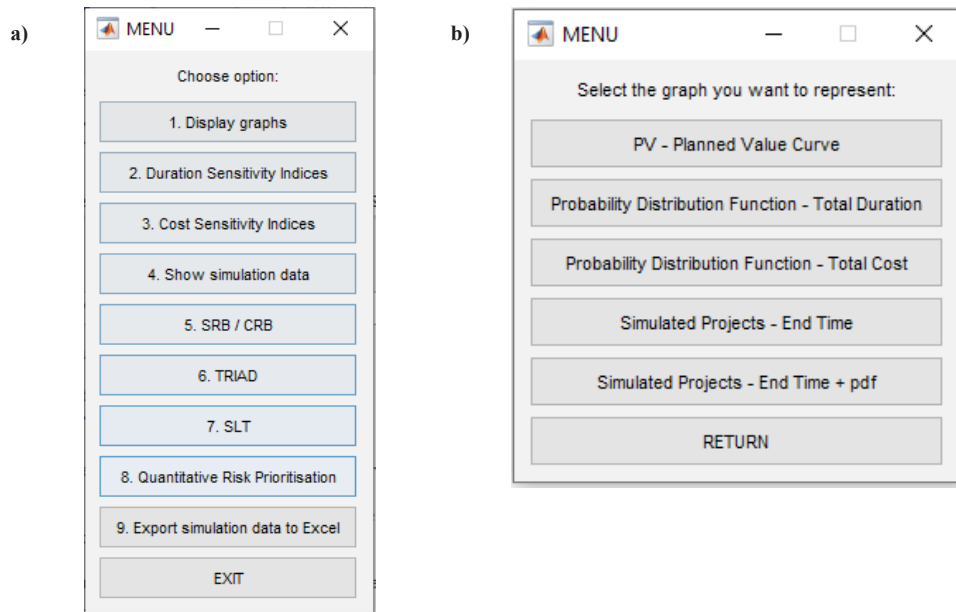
a)

MENU

Choose option:

1. Display graphs

2. Duration Sensitivity Indices

3. Cost Sensitivity Indices

4. Show simulation data

5. SRB / CRB

6. TRIAD

7. SLT

8. Quantitative Risk Prioritisation

9. Export simulation data to Excel

EXIT

b)

MENU

Select the graph you want to represent:

PV - Planned Value Curve

Probability Distribution Function - Total Duration

Probability Distribution Function - Total Cost

Simulated Projects - End Time

Simulated Projects - End Time + pdf

RETURN